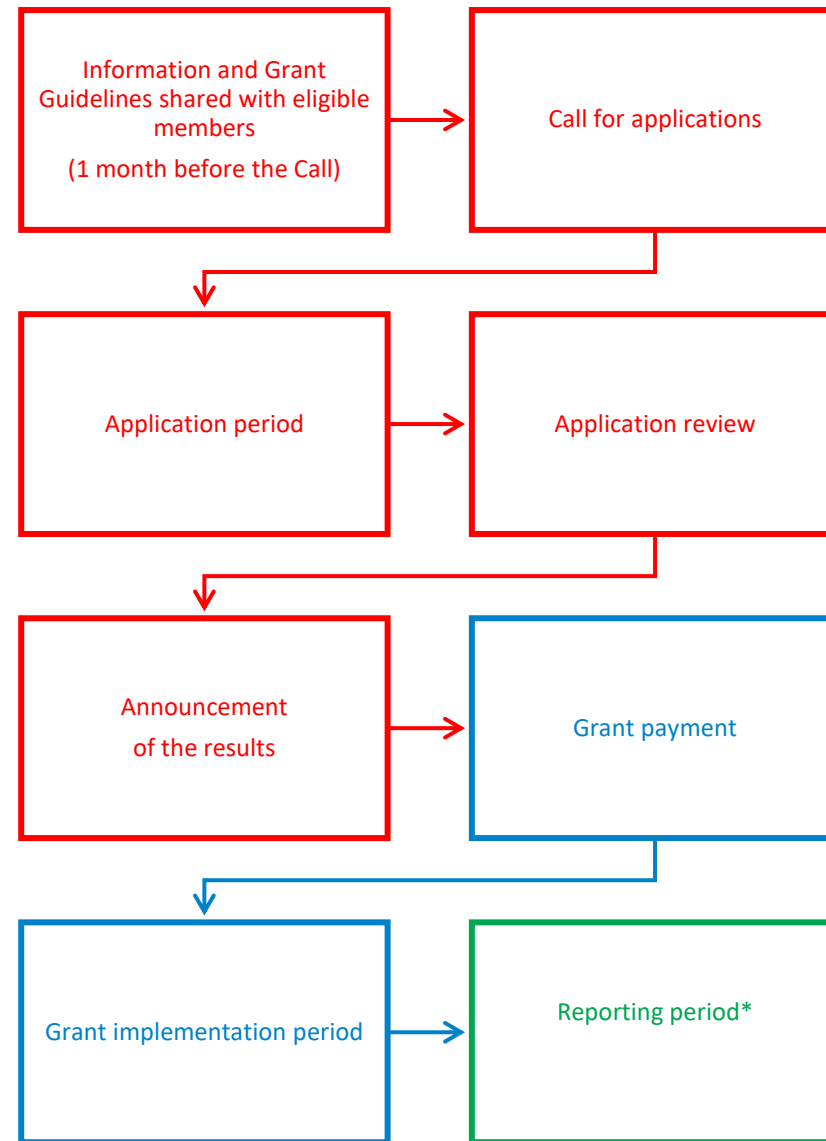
Information and Grant Guidelines shared with eligible members
(1 month before the Call)

Call for applications

Application period

Application review

Announcement of the results

Grant payment

Grant implementation period

Reporting period*